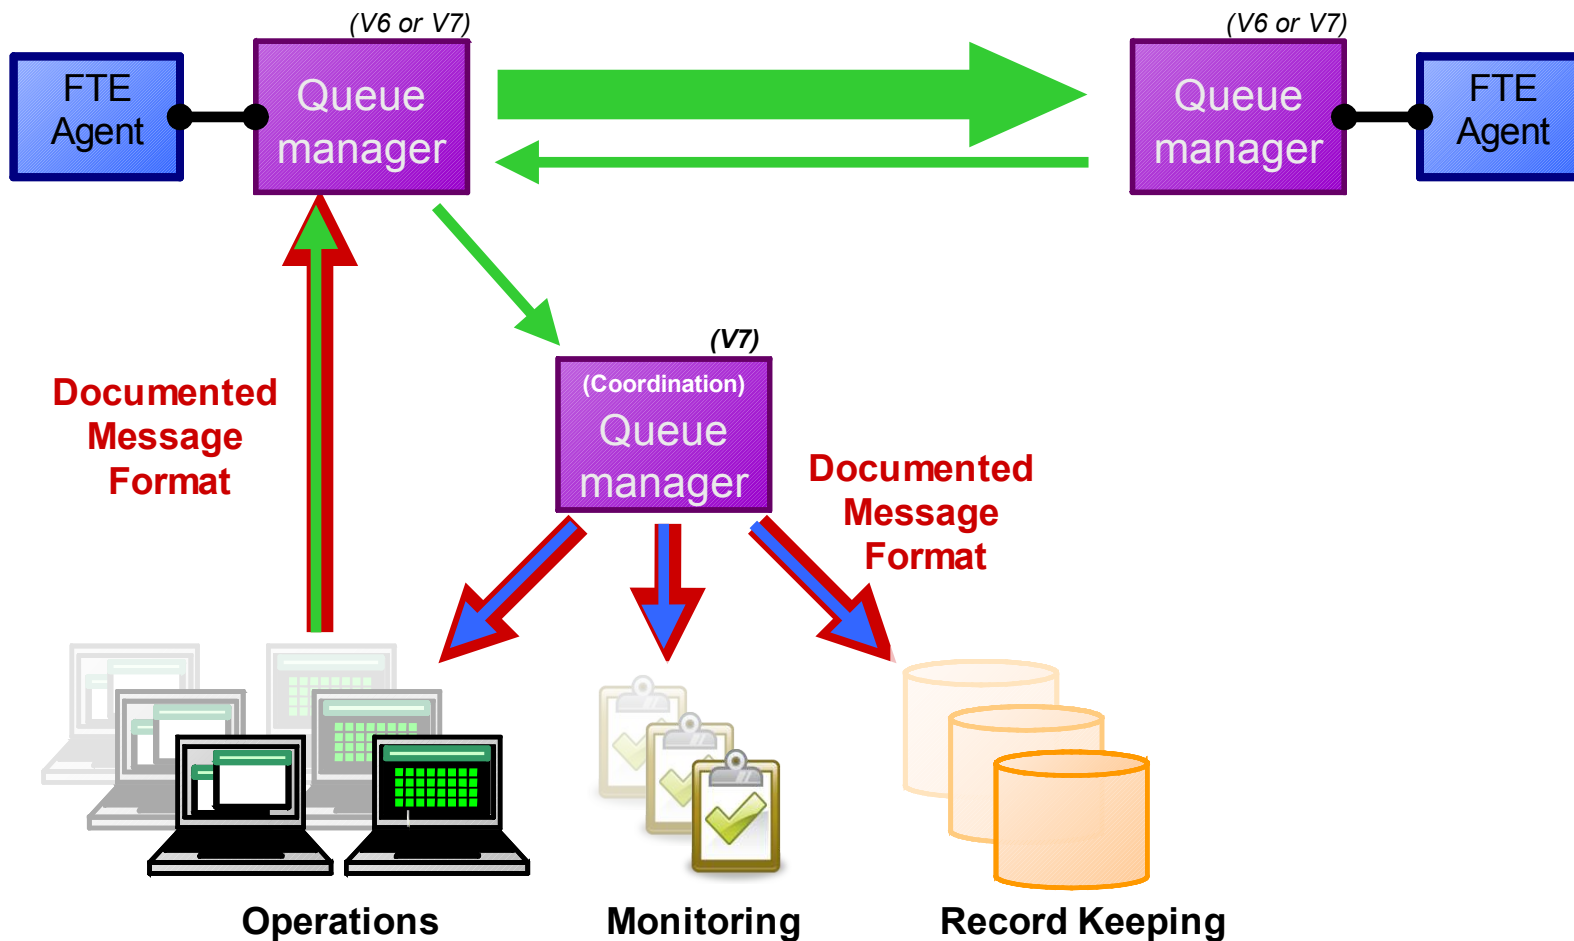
(V6 or V7)

FTE Agent

Queue manager

(V6 or V7)

Queue manager

FTE Agent

(V7)

(Coordination) Queue manager

Documented Message Format

Documented Message Format

Operations

Monitoring

Record Keeping